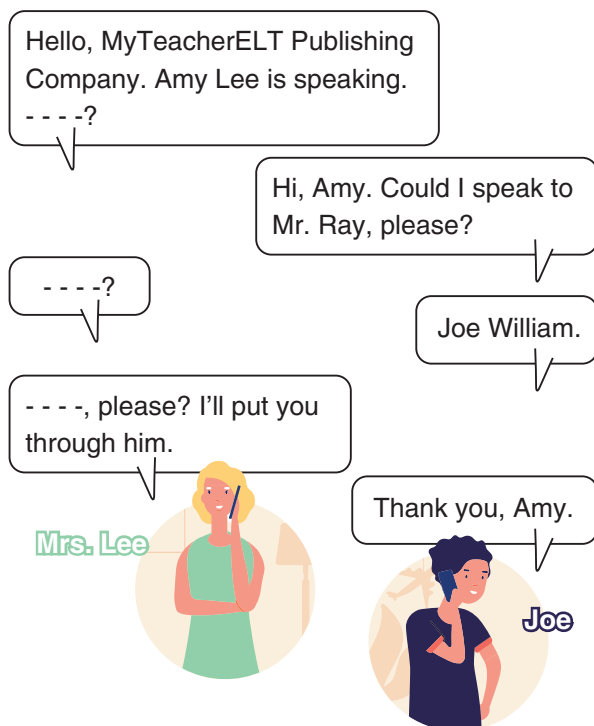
Hello, MyTeacherELT Publishing Company. Amy Lee is speaking. - - - -?

Hi, Amy. Could I speak to Mr. Ray, please?

- - - -?

Joe William.

- - - -, please? I'll put you through him.

Thank you, Amy.

Mrs. Lee

Joe